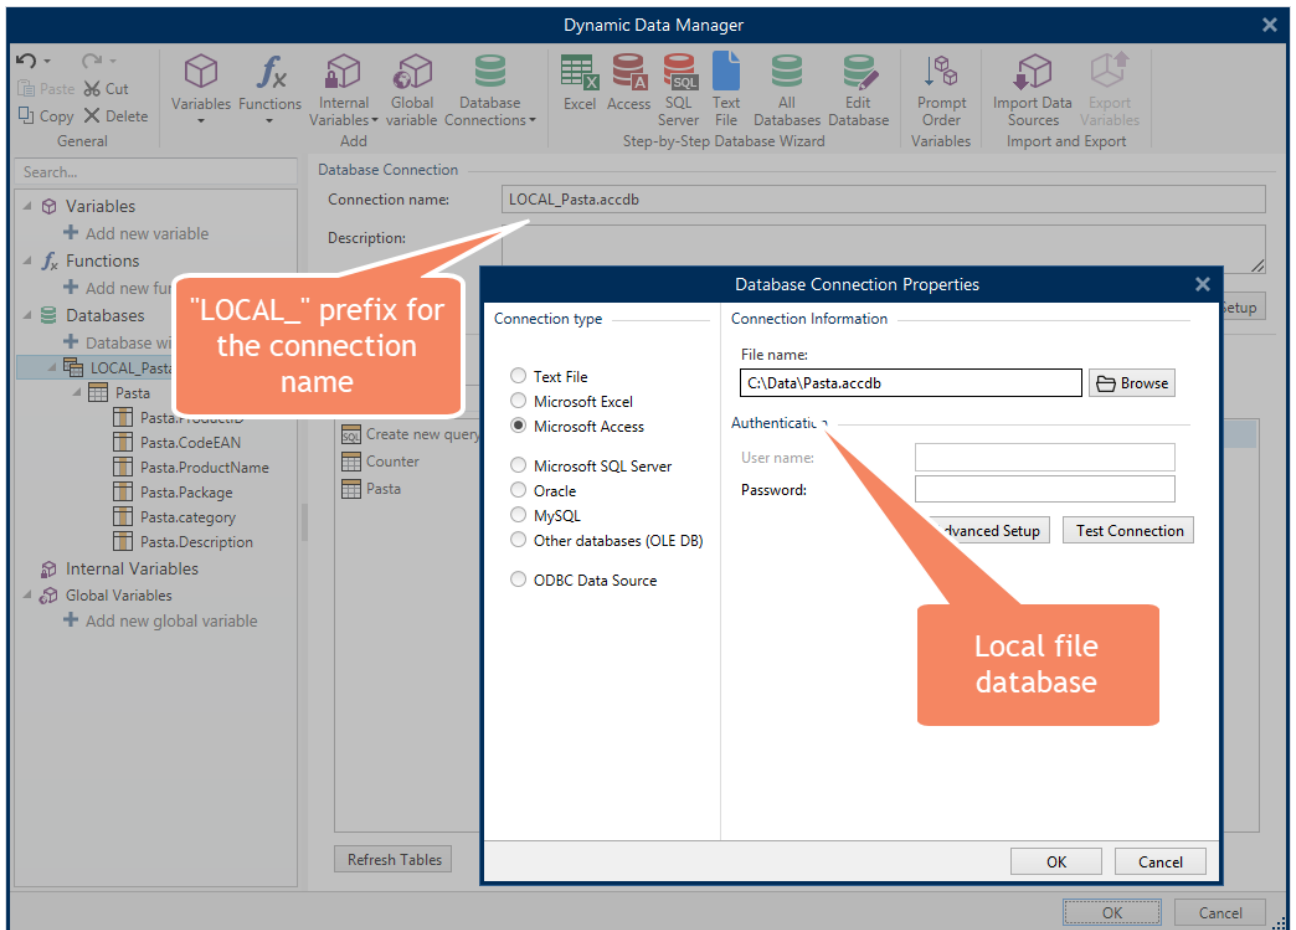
Dynamic Data Manager

Paste Cut
Copy Delete
General

Variables Functions Internal Variables Global variable Database Connections
Add

Excel Access SQL Server Text File All Databases Edit Database
Step-by-Step Database Wizard

Prompt Order
Variables

Import Data Sources Export Variables
Import and Export

Search...

Variables
Add new variable
Functions
Add new fu
Databases
Database wi
LOCAL_Pasta
Pasta
Pasta.ProductID
Pasta.CodeEAN
Pasta.ProductName
Pasta.Package
Pasta.category
Pasta.Description
Internal Variables
Global Variables
Add new global variable

Database Connection
Connection name: LOCAL_Pasta.accdb
Description:

"LOCAL_" prefix for the connection name

Create new query
Counter
Pasta

Refresh Tables

etup

Database Connection Properties

Connection type

Text File
Microsoft Excel
Microsoft Access
Microsoft SQL Server
Oracle
MySQL
Other databases (OLE DB)
ODBC Data Source

Connection Information
File name:
C:\Data\Pasta.accdb
Browse
Authenticati
User name:
Password:
dvanced Setup
Test Connection

Local file database

OK Cancel

OK Cancel